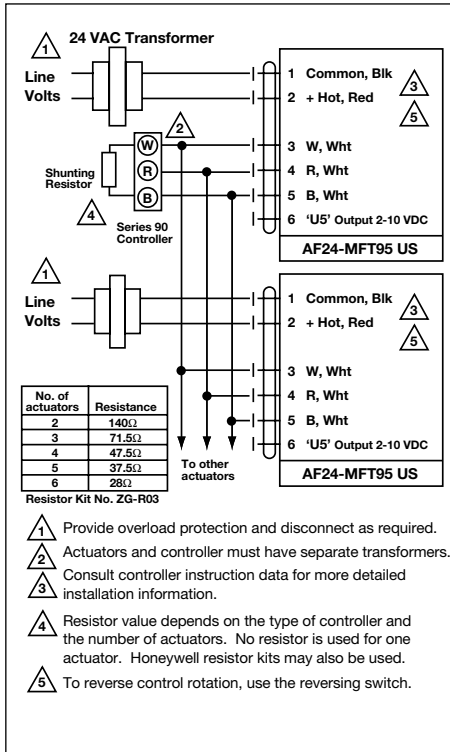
1 24 VAC Transformer

Line Volts

1 Common, Blk
2 + Hot, Red

3
5

2

W
R
B

Shunting Resistor

4

Series 90 Controller

3 W, Wht
4 R, Wht
5 B, Wht
6 'U5' Output 2-10 VDC

AF24-MFT95 US

1

Line Volts

1 Common, Blk
2 + Hot, Red

3
5

3 W, Wht
4 R, Wht
5 B, Wht
6 'U5' Output 2-10 VDC

AF24-MFT95 US

| No. of actuators | Resistance |
|---|---|
| 2 | 140Ω |
| 3 | 71.5Ω |
| 4 | 47.5Ω |
| 5 | 37.5Ω |
| 6 | 28Ω |

Resistor Kit No. ZG-R03

To other actuators

1 Provide overload protection and disconnect as required.

2 Actuators and controller must have separate transformers.

3 Consult controller instruction data for more detailed installation information.

4 Resistor value depends on the type of controller and the number of actuators. No resistor is used for one actuator. Honeywell resistor kits may also be used.

5 To reverse control rotation, use the reversing switch.